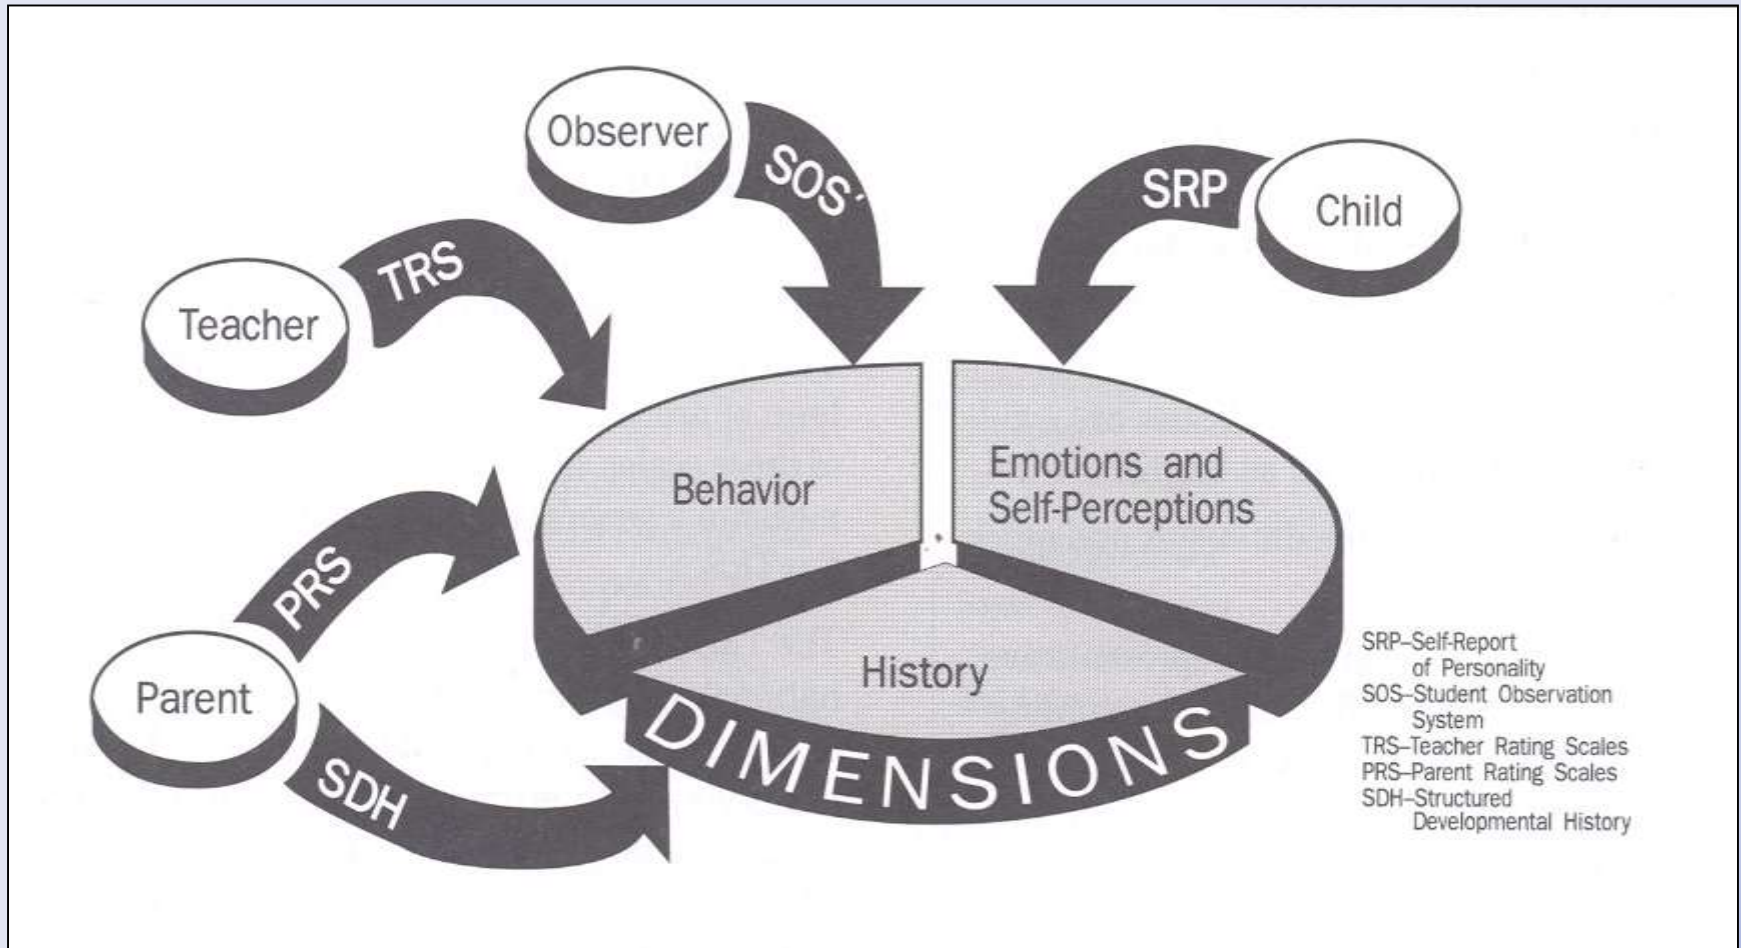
Observer

SOS

SRP

Child

Teacher

TRS

Behavior

Emotions and Self-Perceptions

PRS

Parent

History

DIMENSIONS

SDH

SRP–Self-Report of Personality
SOS–Student Observation System
TRS–Teacher Rating Scales
PRS–Parent Rating Scales
SDH–Structured Developmental History